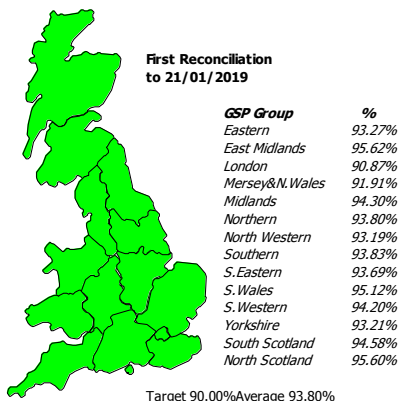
First Reconciliation to 21/01/2019

| GSP Group | % |
|---|---|
| Eastern | 93.27% |
| East Midlands | 95.62% |
| London | 90.87% |
| Mersey&N.Wales | 91.91% |
| Midlands | 94.30% |
| Northern | 93.80% |
| North Western | 93.19% |
| Southern | 93.83% |
| S.Eastern | 93.69% |
| S.Wales | 95.12% |
| S.Western | 94.20% |
| Yorkshire | 93.21% |
| South Scotland | 94.58% |
| North Scotland | 95.60% |

Target 90.00%Average 93.80%